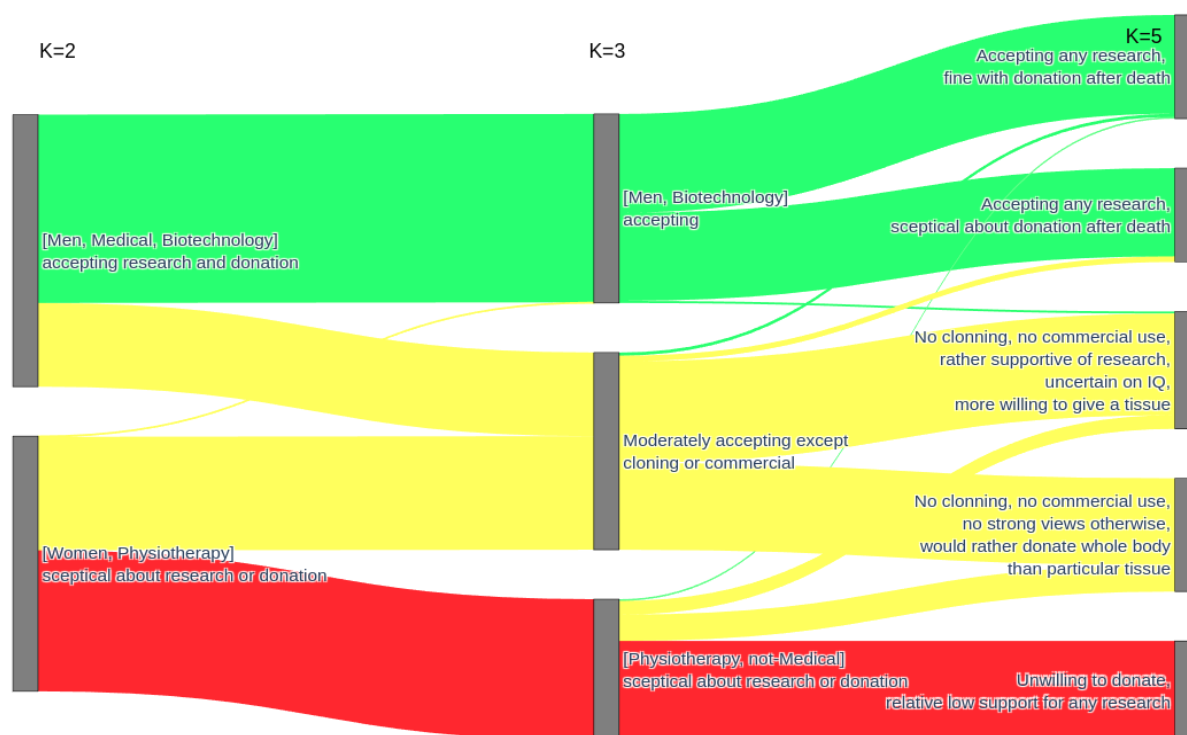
K=2

K=3

K=5

[Men, Medical, Biotechnology] accepting research and donation

[Women, Physiotherapy] sceptical about research or donation

[Men, Biotechnology] accepting

Moderately accepting except cloning or commercial

[Physiotherapy, not-Medical] sceptical about research or donation

Accepting any research, fine with donation after death

Accepting any research, sceptical about donation after death

No clonning, no commercial use, rather supportive of research, uncertain on IQ, more willing to give a tissue

No clonning, no commercial use, no strong views otherwise, would rather donate whole body than particular tissue

Unwilling to donate, relative low support for any research